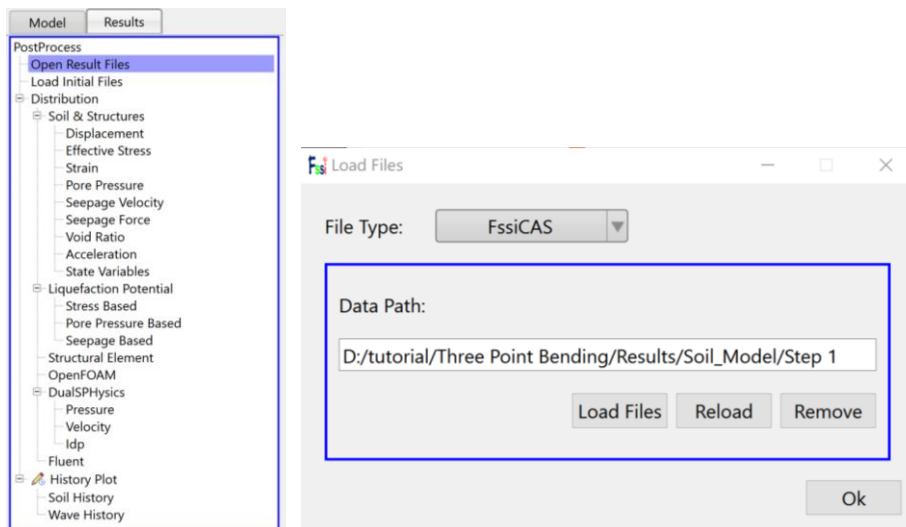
Model
Results

PostProcess
Open Result Files
Load Initial Files
Distribution
Soil & Structures
Displacement
Effective Stress
Strain
Pore Pressure
Seepage Velocity
Seepage Force
Void Ratio
Acceleration
State Variables
Liquefaction Potential
Stress Based
Pore Pressure Based
Seepage Based
Structural Element
OpenFOAM
DualSPHysics
Pressure
Velocity
Idp
Fluent
History Plot
Soil History
Wave History

Fssi Load Files

File Type: FssiCAS

Data Path:

D:/tutorial/Three Point Bending/Results/Soil_Model/Step 1

Load Files
Reload
Remove

Ok